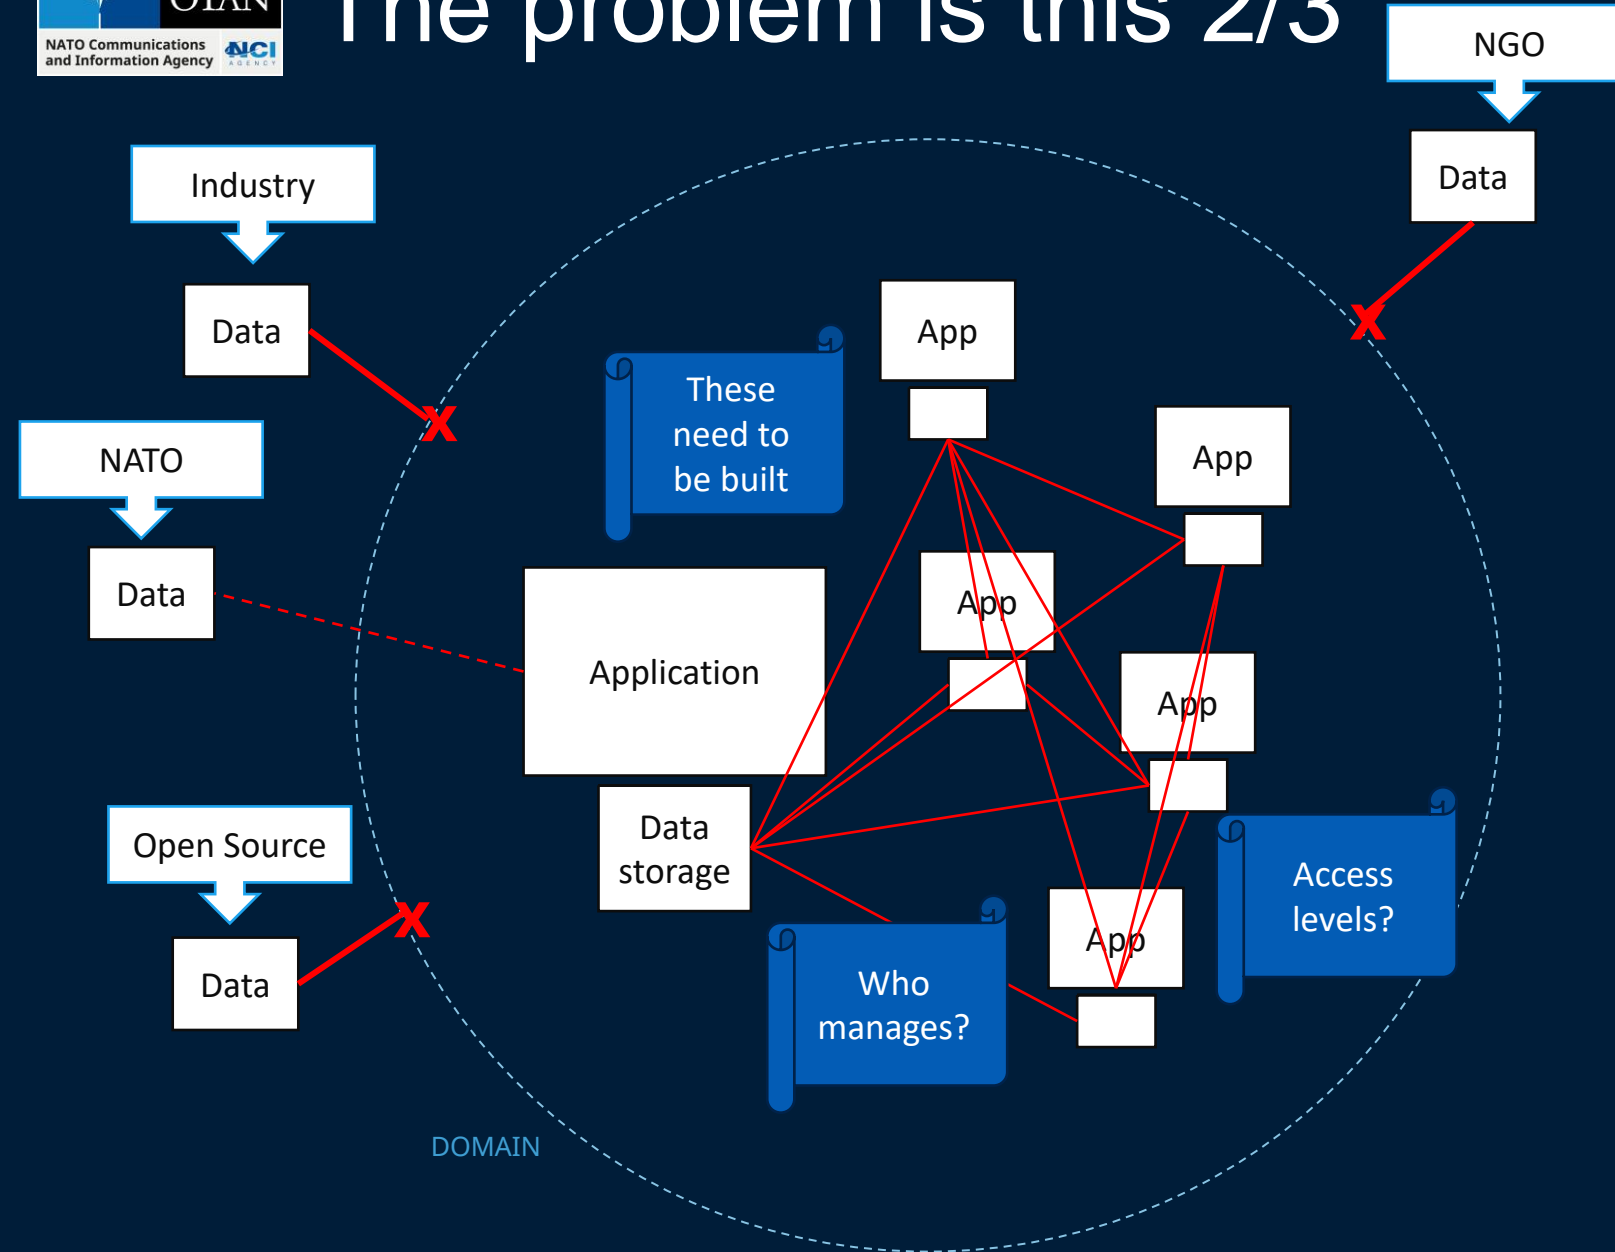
OTAN
NATO Communications and Information Agency
NCI AGENCY

The problem is this 2/3

NGO
Data
Industry
Data
NATO
Data
Open Source
Data

These need to be built
App
App
App
App
App
Application
Data storage
Who manages?
Access levels?
DOMAIN